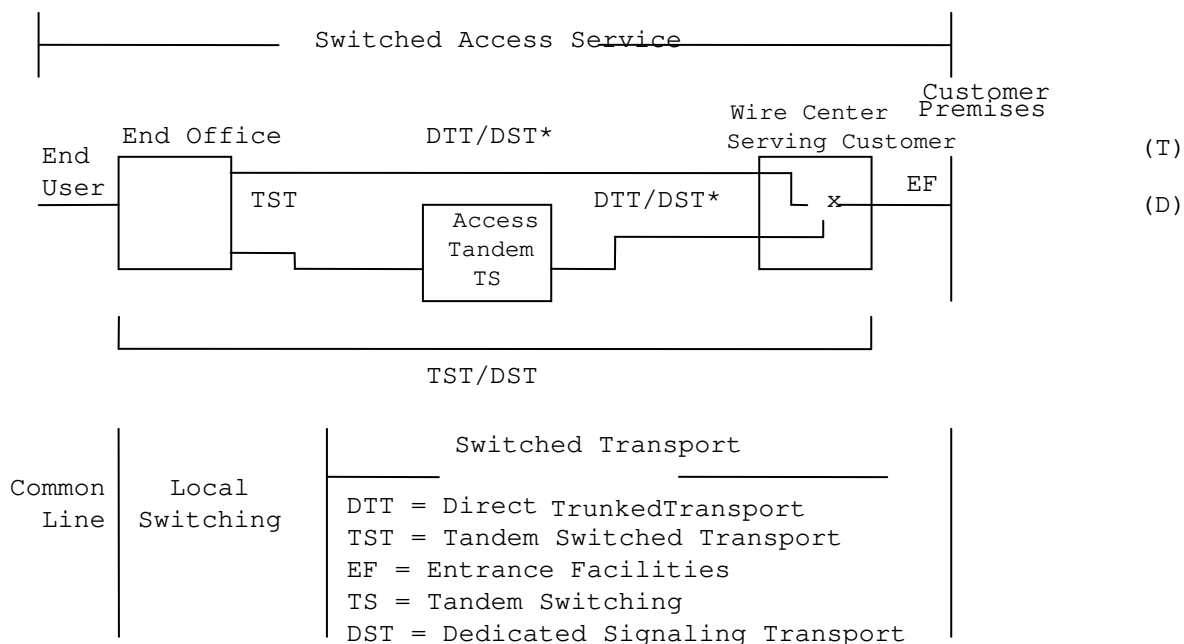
Switched Access Service

Customer Premises

Wire Center Serving Customer

End Office

DTT/DST*

End User

(T)

TST

Access Tandem TS

DTT/DST*

x

EF

(D)

TST/DST

Common Line

Local Switching

Switched Transport

DTT = Direct TrunkedTransport
TST = Tandem Switched Transport
EF = Entrance Facilities
TS = Tandem Switching
DST = Dedicated Signaling Transport